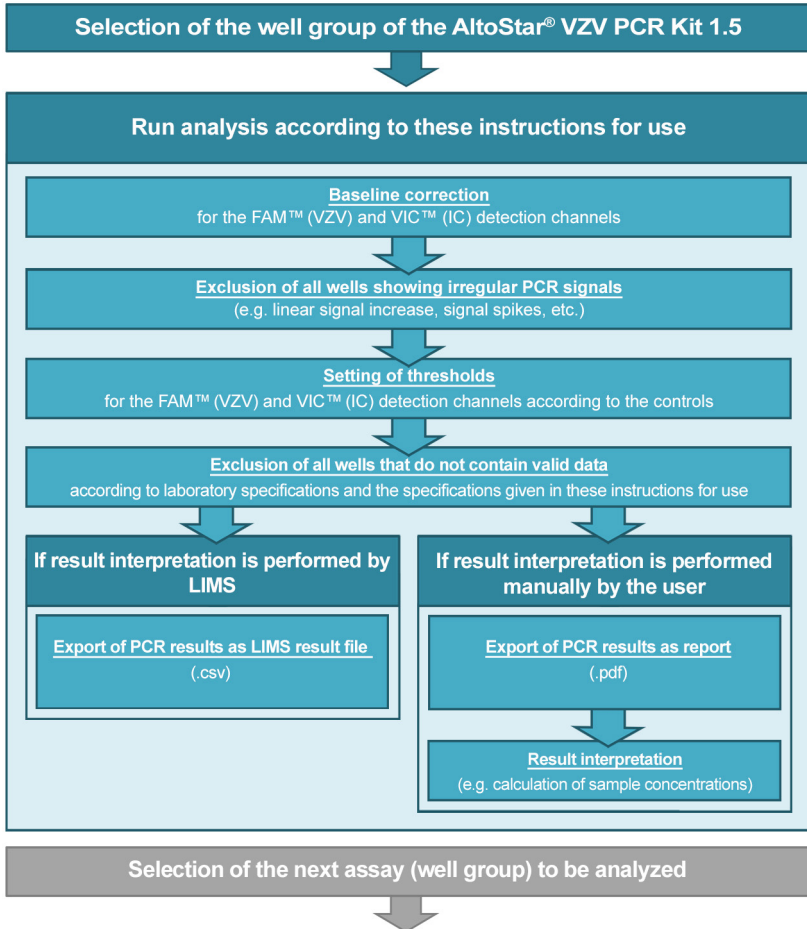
Selection of the well group of the AltoStar® VZV PCR Kit 1.5

Run analysis according to these instructions for use

Baseline correction
for the FAM™ (VZV) and VIC™ (IC) detection channels

Exclusion of all wells showing irregular PCR signals
(e.g. linear signal increase, signal spikes, etc.)

Setting of thresholds
for the FAM™ (VZV) and VIC™ (IC) detection channels according to the controls

Exclusion of all wells that do not contain valid data
according to laboratory specifications and the specifications given in these instructions for use

If result interpretation is performed by LIMS

Export of PCR results as LIMS result file
(.csv)

If result interpretation is performed manually by the user

Export of PCR results as report
(.pdf)

Result interpretation
(e.g. calculation of sample concentrations)

Selection of the next assay (well group) to be analyzed